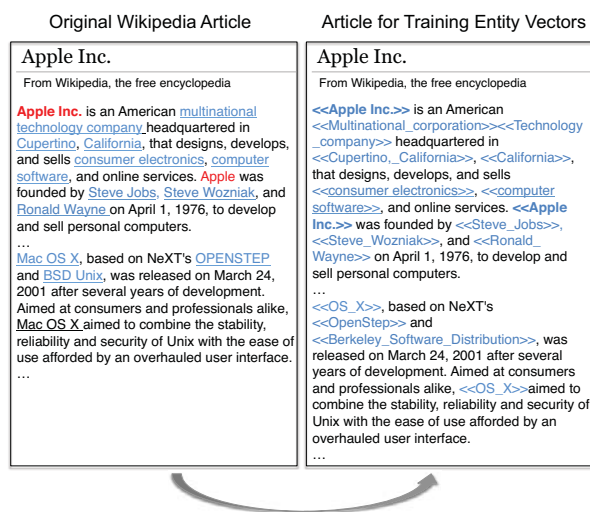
Original Wikipedia Article

Apple Inc.

From Wikipedia, the free encyclopedia

Apple Inc. is an American multinational technology company headquartered in Cupertino, California, that designs, develops, and sells consumer electronics, computer software, and online services. Apple was founded by Steve Jobs, Steve Wozniak, and Ronald Wayne on April 1, 1976, to develop and sell personal computers.

…

Mac OS X, based on NeXT's OPENSTEP and BSD Unix, was released on March 24, 2001 after several years of development. Aimed at consumers and professionals alike, Mac OS X aimed to combine the stability, reliability and security of Unix with the ease of use afforded by an overhauled user interface.

…

Article for Training Entity Vectors

Apple Inc.

From Wikipedia, the free encyclopedia

<<Apple Inc.>> is an American <<Multinational_corporation>><<Technology_company>> headquartered in <<Cupertino,_California>>, <<California>>, that designs, develops, and sells <<consumer electronics>>, <<computer software>> and online services. <<Apple Inc.>> was founded by <<Steve_Jobs>>, <<Steve_Wozniak>>, and <<Ronald_Wayne>> on April 1, 1976, to develop and sell personal computers.

…

<<OS_X>>, based on NeXT's <<OpenStep>> and <<Berkeley_Software_Distribution>>, was released on March 24, 2001 after several years of development. Aimed at consumers and professionals alike, <<OS_X>>aimed to combine the stability, reliability and security of Unix with the ease of use afforded by an overhauled user interface.

…